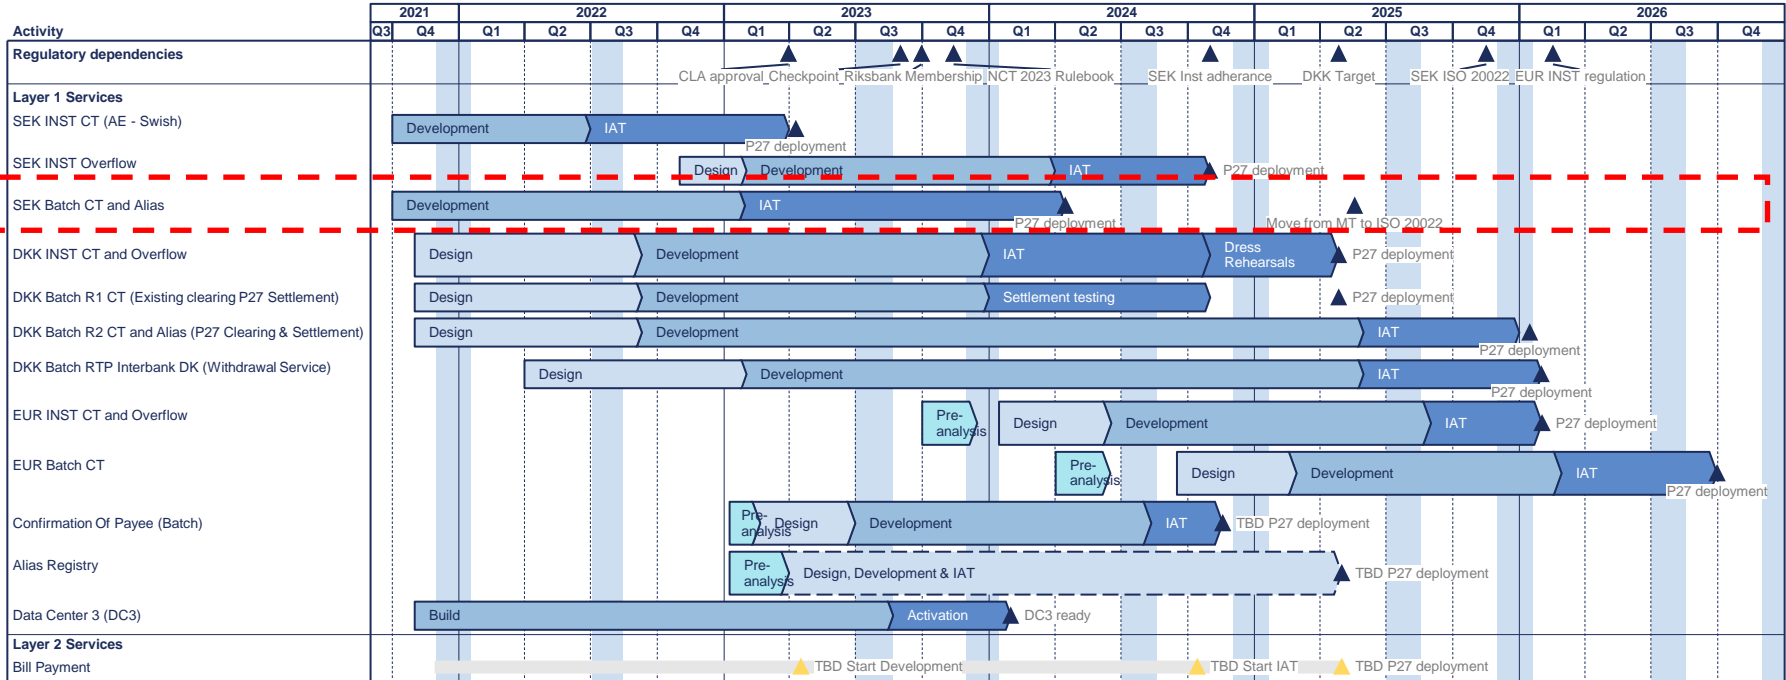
| Activity | 2021 Q3 | 2021 Q4 | 2022 Q1 | 2022 Q2 | 2022 Q3 | 2022 Q4 | 2023 Q1 | 2023 Q2 | 2023 Q3 | 2023 Q4 | 2024 Q1 | 2024 Q2 | 2024 Q3 | 2024 Q4 | 2025 Q1 | 2025 Q2 | 2025 Q3 | 2025 Q4 | 2026 Q1 | 2026 Q2 | 2026 Q3 | 2026 Q4 |
|---|---|---|---|---|---|---|---|---|---|---|---|---|---|---|---|---|---|---|---|---|---|---|

Regulatory dependencies
CLA approval Checkpoint Riksbank Membership NCT 2023 Rulebook SEK Inst adherance DKK Target SEK ISO 20022 EUR INST regulation

Layer 1 Services
SEK INST CT (AE - Swish)
Development IAT P27 deployment

SEK INST Overflow
Design Development IAT P27 deployment

SEK Batch CT and Alias
Development IAT P27 deployment Move from MT to ISO 20022

DKK INST CT and Overflow
Design Development IAT Dress Rehearsals P27 deployment

DKK Batch R1 CT (Existing clearing P27 Settlement)
Design Development Settlement testing P27 deployment

DKK Batch R2 CT and Alias (P27 Clearing & Settlement)
Design Development IAT P27 deployment

DKK Batch RTP Interbank DK (Withdrawal Service)
Design Development IAT P27 deployment

EUR INST CT and Overflow
Pre-analysis Design Development IAT P27 deployment

EUR Batch CT
Pre-analysis Design Development IAT P27 deployment

Confirmation Of Payee (Batch)
Pre-analysis Design Development IAT TBD P27 deployment

Alias Registry
Pre-analysis Design, Development & IAT TBD P27 deployment

Data Center 3 (DC3)
Build Activation DC3 ready

Layer 2 Services
Bill Payment
TBD Start Development TBD Start IAT TBD P27 deployment